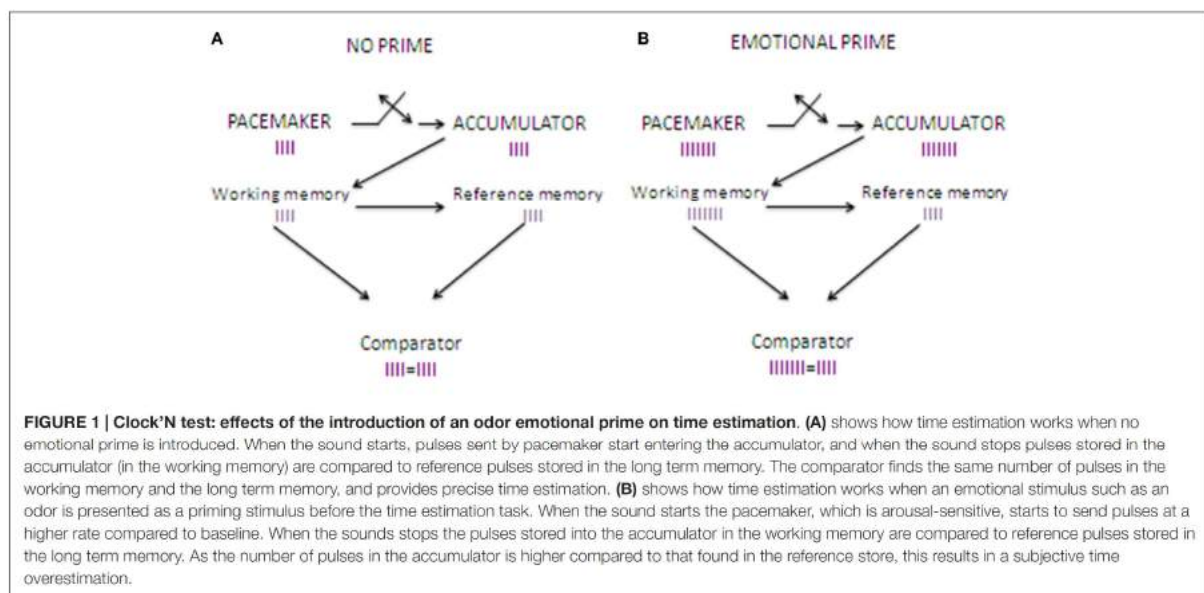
A

NO PRIME

PACEMAKER
IIII

ACCUMULATOR
IIII

Working memory
IIII

Reference memory
IIII

Comparator
IIII=IIII

B

EMOTIONAL PRIME

PACEMAKER
IIIIII

ACCUMULATOR
IIIIII

Working memory
IIIIII

Reference memory
IIII

Comparator
IIIIII=IIII

FIGURE 1 | Clock'N test: effects of the introduction of an odor emotional prime on time estimation. (A) shows how time estimation works when no emotional prime is introduced. When the sound starts, pulses sent by pacemaker start entering the accumulator, and when the sound stops pulses stored in the accumulator (in the working memory) are compared to reference pulses stored in the long term memory. The comparator finds the same number of pulses in the working memory and the long term memory, and provides precise time estimation. (B) shows how time estimation works when an emotional stimulus such as an odor is presented as a priming stimulus before the time estimation task. When the sound starts the pacemaker, which is arousal-sensitive, starts to send pulses at a higher rate compared to baseline. When the sounds stops the pulses stored into the accumulator in the working memory are compared to reference pulses stored in the long term memory. As the number of pulses in the accumulator is higher compared to that found in the reference store, this results in a subjective time overestimation.